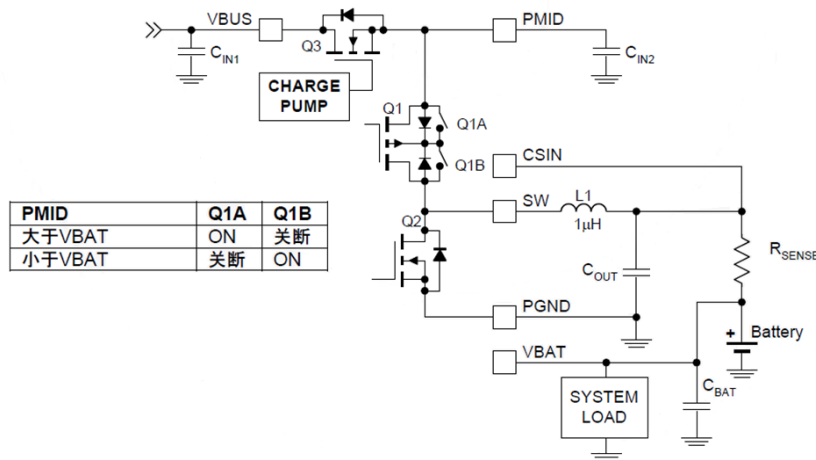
VBUS

$C_{IN1}$

Q3

CHARGE PUMP

PMID

$C_{IN2}$

Q1

Q1A

Q1B

CSIN

| PMID | Q1A | Q1B |
|---|---|---|
| 大于VBAT | ON | 关断 |
| 小于VBAT | 关断 | ON |

Q2

SW

L1
1μH

$C_{OUT}$

$R_{SENSE}$

PGND

Battery

VBAT

SYSTEM LOAD

$C_{BAT}$